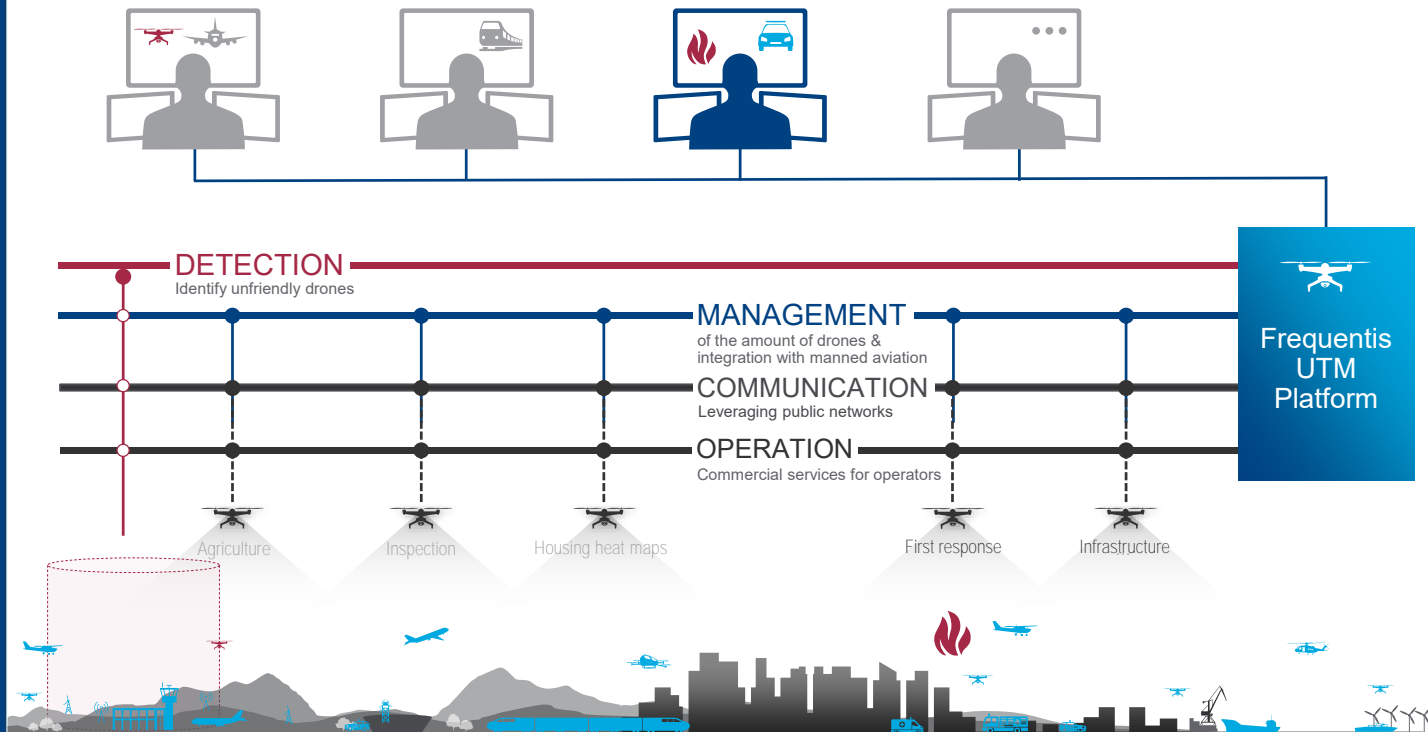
DETECTION
Identify unfriendly drones

MANAGEMENT
of the amount of drones & integration with manned aviation

COMMUNICATION
Leveraging public networks

OPERATION
Commercial services for operators

Frequentis UTM Platform

Agriculture

Inspection

Housing heat maps

First response

Infrastructure